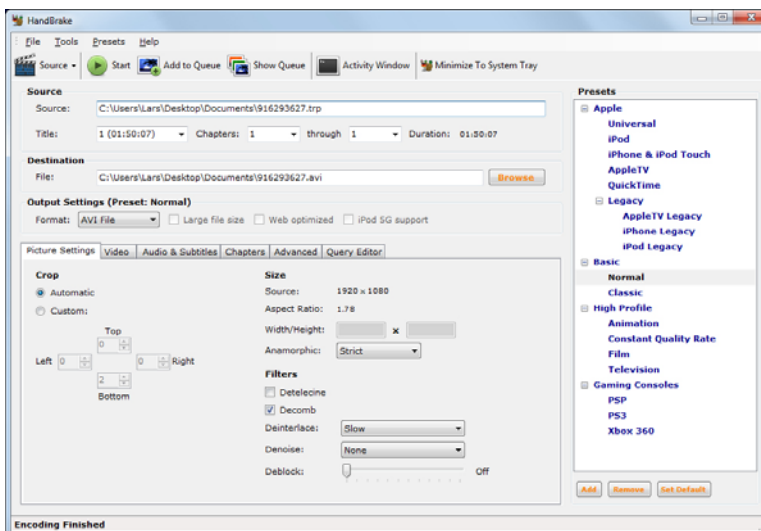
HandBrake

File Tools Presets Help

Source Start Add to Queue Show Queue Activity Window Minimize To System Tray

Source
Source: C:\Users\Lars\Desktop\Documents\916293627.trp
Title: 1 (01:50:07) Chapters: 1 through 1 Duration: 01:50:07

Destination
File: C:\Users\Lars\Desktop\Documents\916293627.avi Browse

Output Settings (Preset: Normal)
Format: AVI File Large file size Web optimized iPod 5G support

Picture Settings Video Audio & Subtitles Chapters Advanced Query Editor

Crop
Automatic
Custom:
Top
0
Left 0 0 Right
2
Bottom

Size
Source: 1920 x 1080
Aspect Ratio: 1.78
Width/Height: x
Anamorphic: Strict

Filters
Detelecine
Decomb
Deinterlace: Slow
Denoise: None
Deblock: Off

Presets
Apple
Universal
iPod
iPhone & iPod Touch
AppleTV
QuickTime
Legacy
AppleTV Legacy
iPhone Legacy
iPod Legacy
Basic
Normal
Classic
High Profile
Animation
Constant Quality Rate
Film
Television
Gaming Consoles
PSP
PS3
Xbox 360

Add Remove Set Default

Encoding Finished